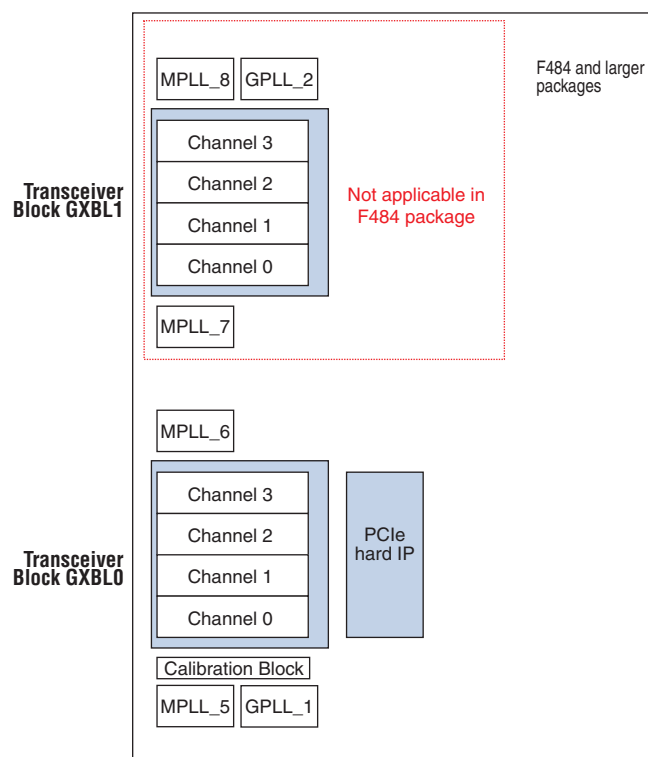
MPLL_8 GPLL_2

F484 and larger packages

Transceiver Block GXBL1

Channel 3
Channel 2
Channel 1
Channel 0

Not applicable in F484 package

MPLL_7

MPLL_6

Transceiver Block GXBL0

Channel 3
Channel 2
Channel 1
Channel 0

PCIe hard IP

Calibration Block

MPLL_5 GPLL_1